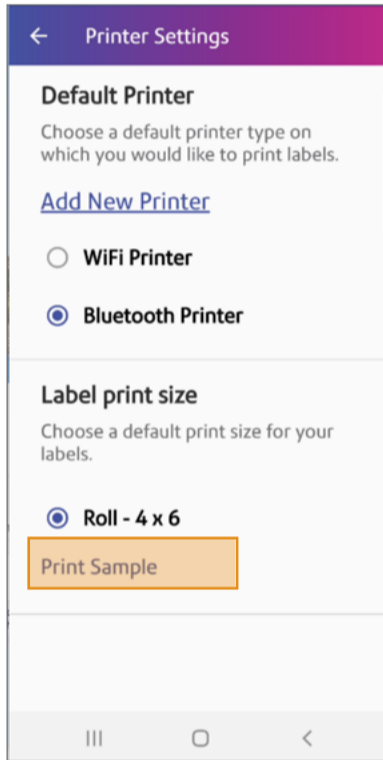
Printer Settings

Default Printer

Choose a default printer type on which you would like to print labels.

Add New Printer

WiFi Printer

Bluetooth Printer

Label print size

Choose a default print size for your labels.

Roll - 4 x 6

Print Sample